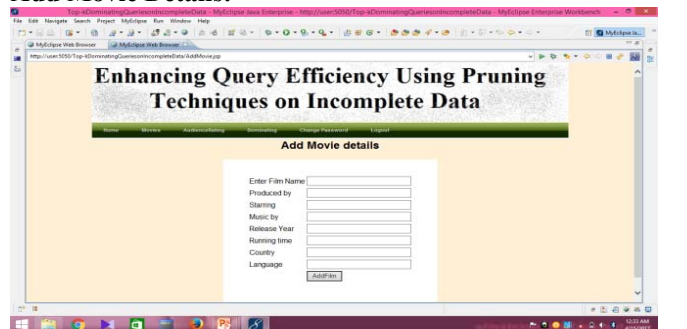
Add Movie Details:

Top-kDominatingQueriesonIncompleteData - MyEclipse Java Enterprise - http://user:5050/Top-kDominatingQueriesonIncompleteData - MyEclipse Enterprise Workbench

File Edit Navigate Search Project MyEclipse Run Window Help

MyEclipse Web Browser | MyEclipse Web Browser

http://user:5050/Top-kDominatingQueriesonIncompleteData/AddMovie.jsp

Enhancing Query Efficiency Using Pruning Techniques on Incomplete Data

Home | Movies | AudienceRating | Dominating | Change Password | Logout

Add Movie details

Enter Film Name
Produced by
Starring
Music by
Release Year
Running time
Country
Language

AddFilm